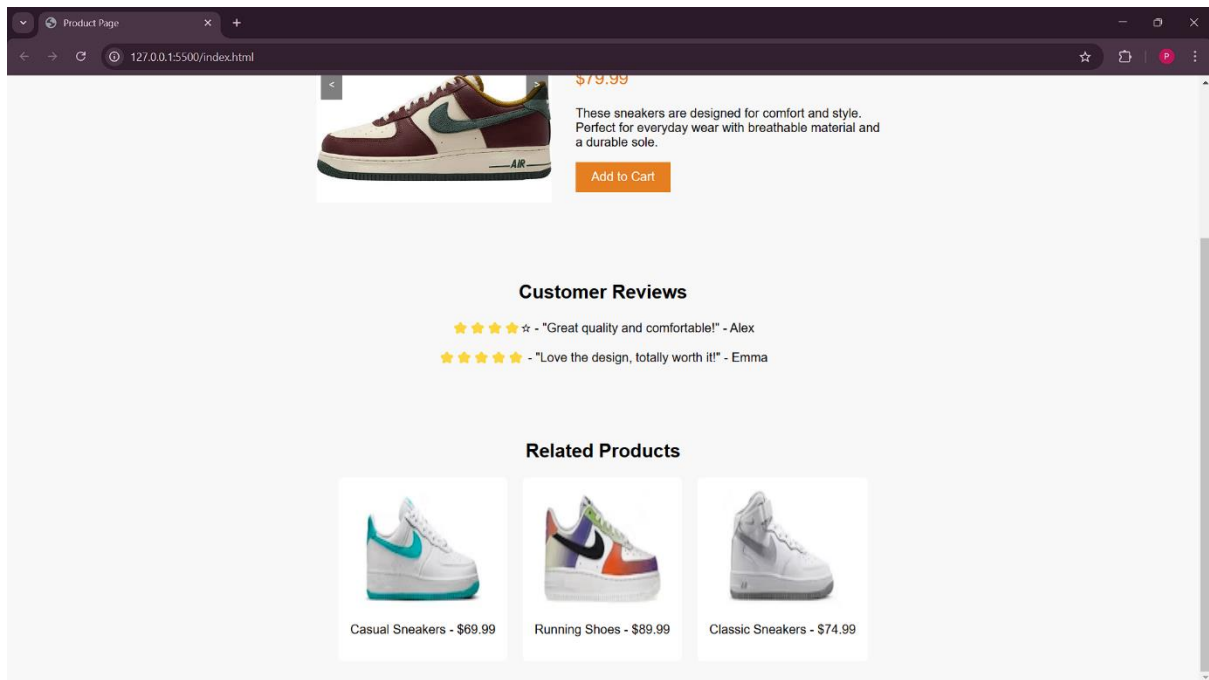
Product Page
127.0.0.1:5500/index.html
P
<
>
$79.99
These sneakers are designed for comfort and style. Perfect for everyday wear with breathable material and a durable sole.
Add to Cart
AIR

Customer Reviews
⭐⭐⭐⭐☆ - "Great quality and comfortable!" - Alex
⭐⭐⭐⭐⭐ - "Love the design, totally worth it!" - Emma

Related Products
Casual Sneakers - $69.99
Running Shoes - $89.99
Classic Sneakers - $74.99